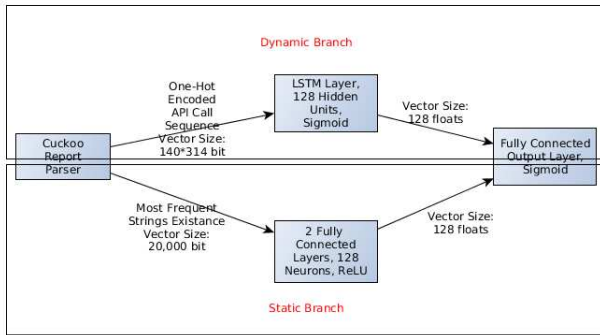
Dynamic Branch

Cuckoo Report Parser

One-Hot Encoded API Call Sequence Vector Size: 140*314 bit

LSTM Layer, 128 Hidden Units, Sigmoid

Vector Size: 128 floats

Fully Connected Output Layer, Sigmoid

Most Frequent Strings Existance Vector Size: 20,000 bit

2 Fully Connected Layers, 128 Neurons, ReLU

Vector Size: 128 floats

Static Branch